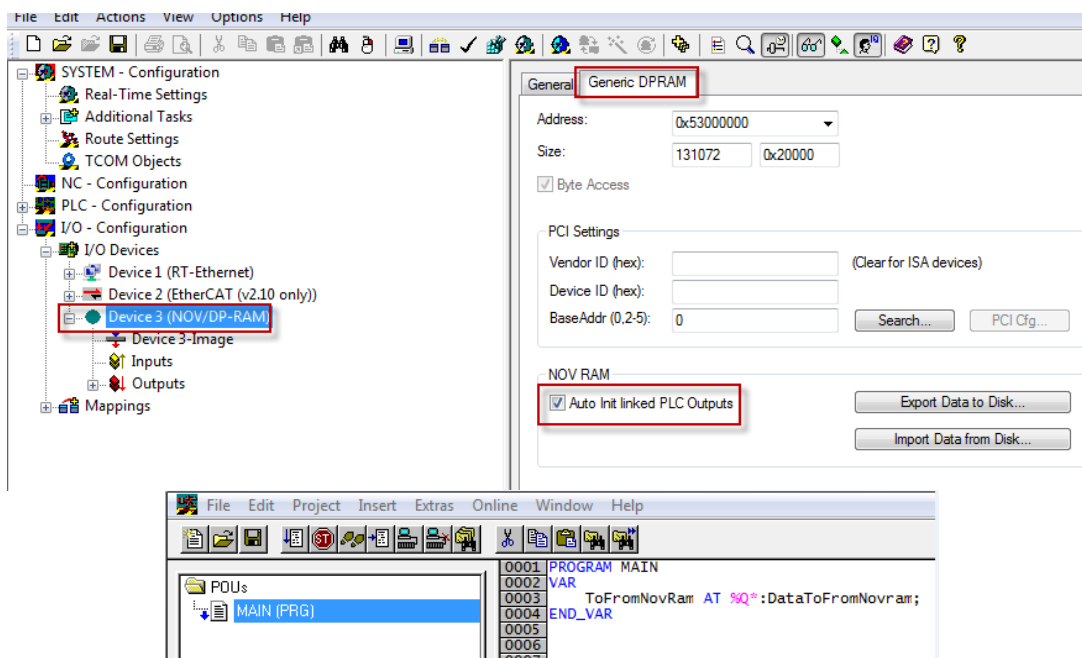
File Edit Actions View Options Help

SYSTEM - Configuration
Real-Time Settings
Additional Tasks
Route Settings
TCOM Objects
NC - Configuration
PLC - Configuration
I/O - Configuration
I/O Devices
Device 1 (RT-Ethernet)
Device 2 (EtherCAT (v2.10 only))
Device 3 (NOV/DP-RAM)
Device 3-Image
Inputs
Outputs
Mappings

General Generic DPRAM
Address: 0x53000000
Size: 131072 0x20000
Byte Access

PCI Settings
Vendor ID (hex): (Clear for ISA devices)
Device ID (hex):
BaseAddr (0,2-5): 0 Search... PCI Cfg...

NOV RAM
Auto Init linked PLC Outputs
Export Data to Disk...
Import Data from Disk...

File Edit Project Insert Extras Online Window Help

POUs
MAIN (PRG)

0001 PROGRAM MAIN
0002 VAR
0003 ToFromNovRam AT %Q*:DataToFromNovram;
0004 END_VAR
0005
0006